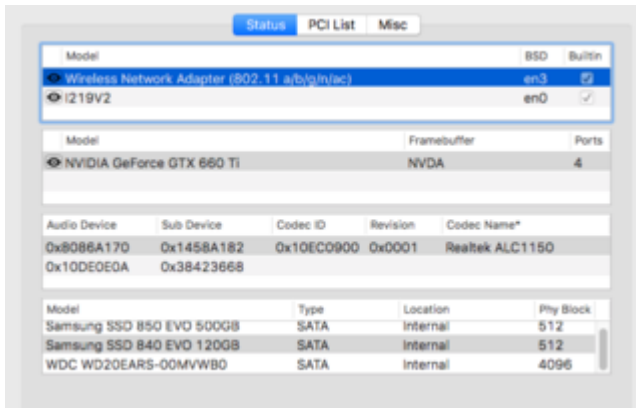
Status | PCI List | Misc

| Model | BSD | Builtin |
|---|---|---|
| Wireless Network Adapter (802.11 a/b/g/n/ac) | en3 | ☑ |
| I219V2 | en0 | ☑ |

| Model | Framebuffer | Ports |
|---|---|---|
| NVIDIA GeForce GTX 660 Ti | NVDA | 4 |

| Audio Device | Sub Device | Codec ID | Revision | Codec Name* |
|---|---|---|---|---|
| 0x8086A170 | 0x1458A182 | 0x10EC0900 | 0x0001 | Realtek ALC1150 |
| 0x10DE0E0A | 0x38423668 | | | |

| Model | Type | Location | Phy Block |
|---|---|---|---|
| Samsung SSD 850 EVO 500GB | SATA | Internal | 512 |
| Samsung SSD 840 EVO 120GB | SATA | Internal | 512 |
| WDC WD20EARS-00MVWB0 | SATA | Internal | 4096 |